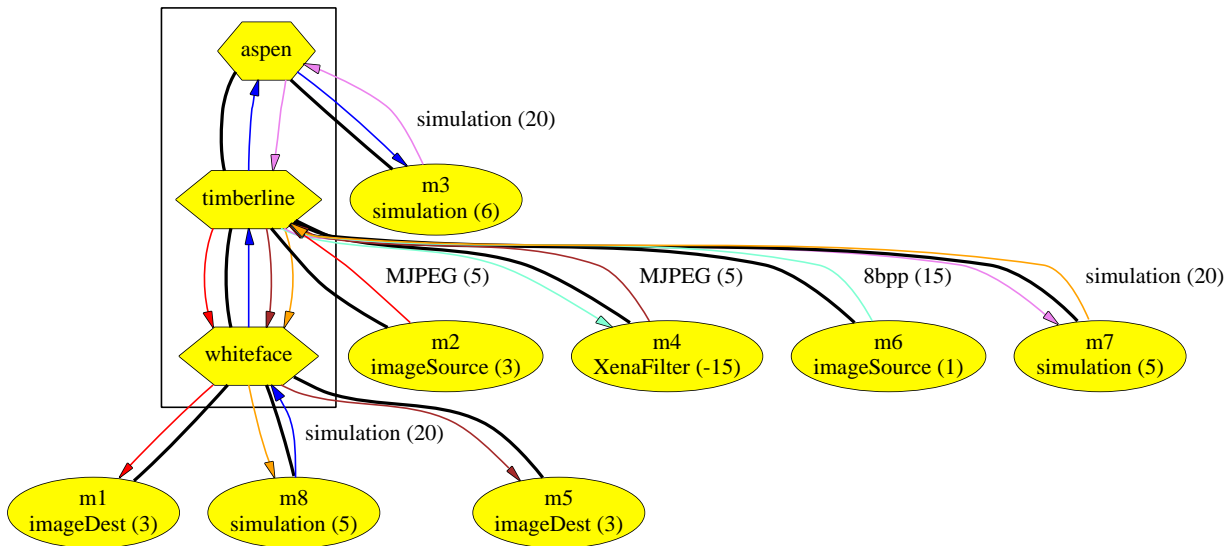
aspen

simulation (20)

timberline

m3
simulation (6)

MJPEG (5)

MJPEG (5)

8bpp (15)

simulation (20)

whiteface

m2
imageSource (3)

m4
XenaFilter (-15)

m6
imageSource (1)

m7
simulation (5)

simulation (20)

m1
imageDest (3)

m8
simulation (5)

m5
imageDest (3)